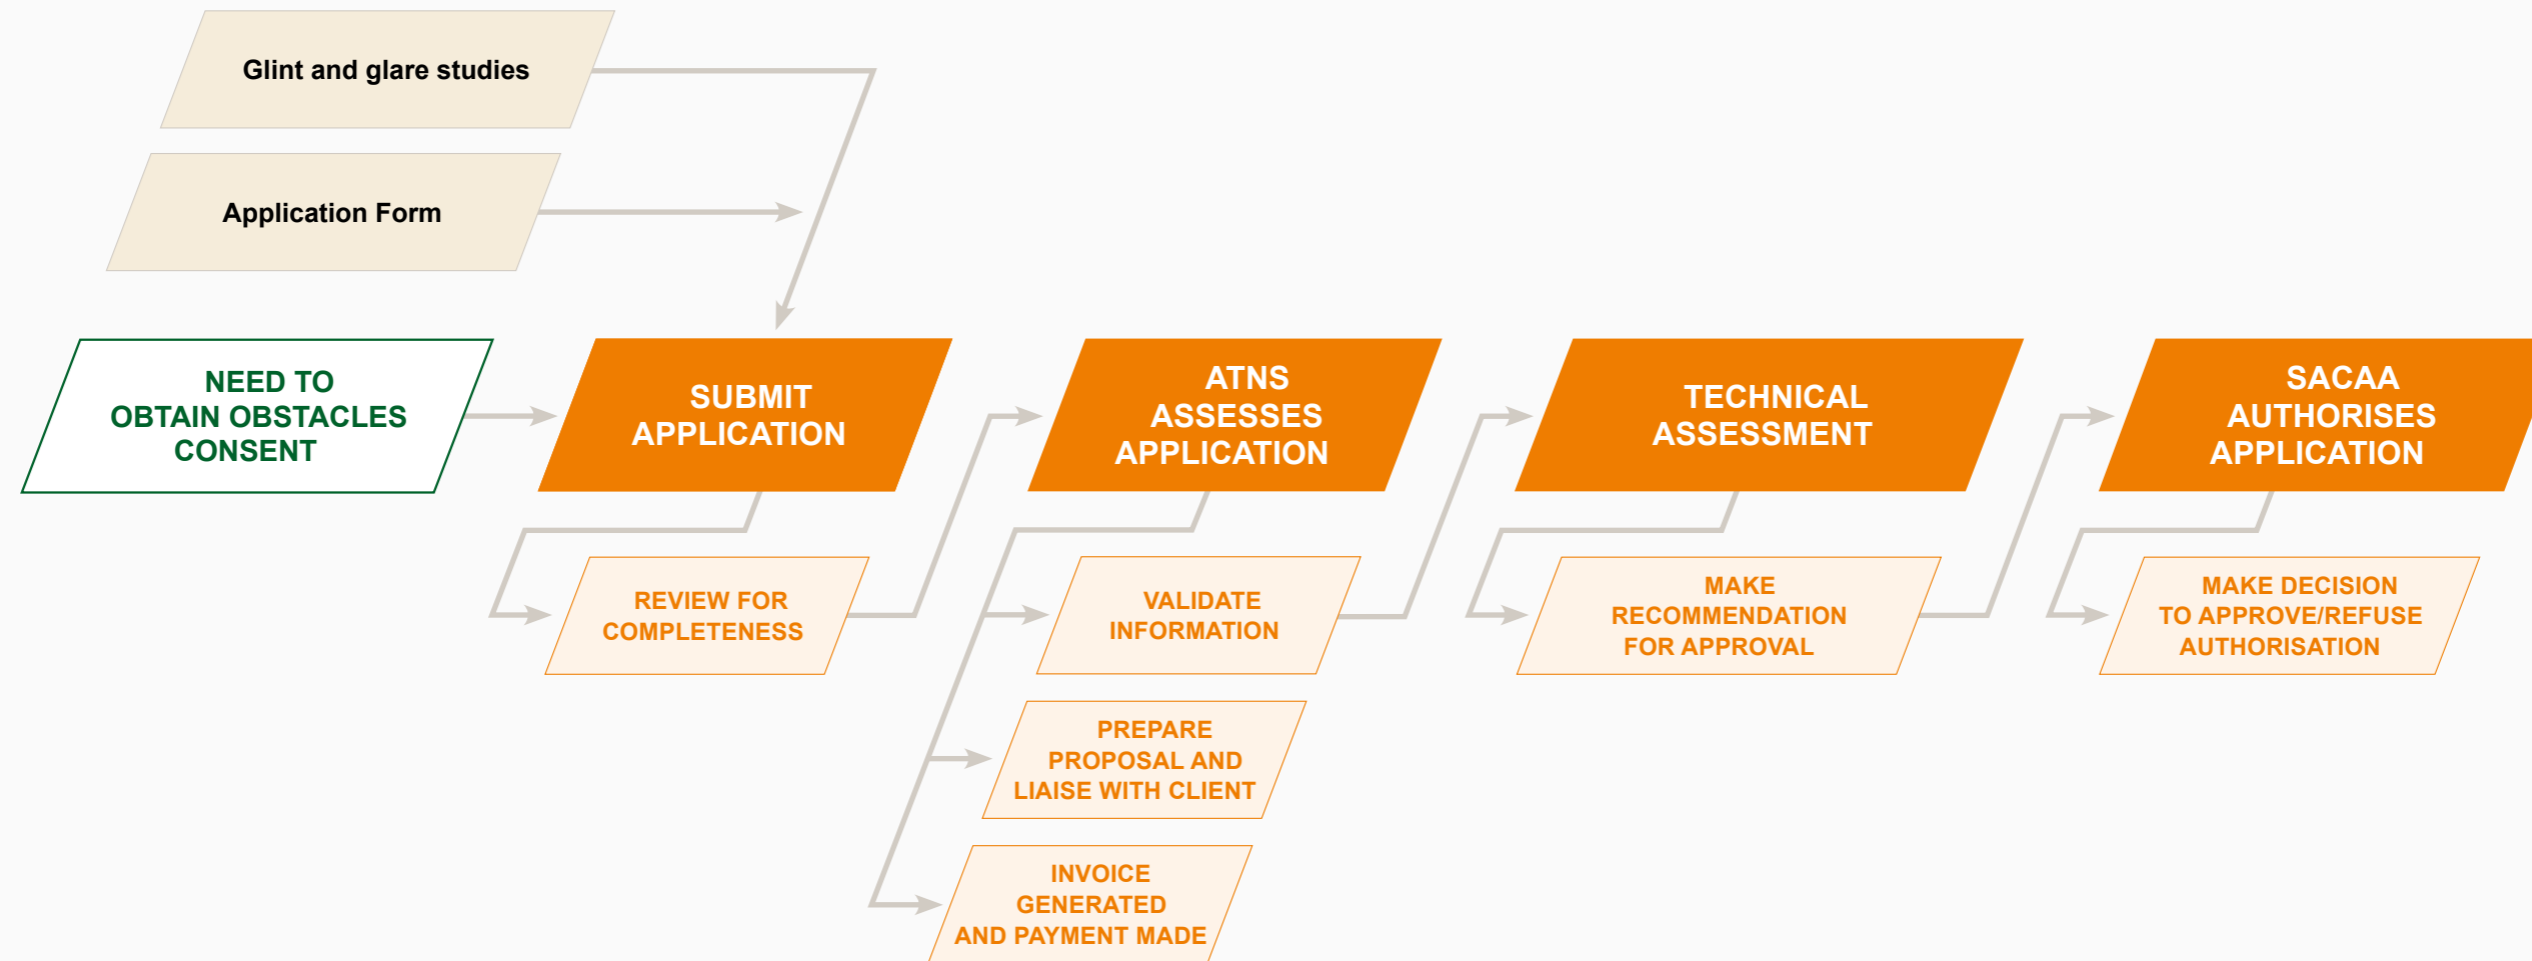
Glint and glare studies

Application Form

NEED TO OBTAIN OBSTACLES CONSENT

SUBMIT APPLICATION

REVIEW FOR COMPLETENESS

ATNS ASSESSES APPLICATION

VALIDATE INFORMATION

PREPARE PROPOSAL AND LIAISE WITH CLIENT

INVOICE GENERATED AND PAYMENT MADE

TECHNICAL ASSESSMENT

MAKE RECOMMENDATION FOR APPROVAL

SACAA AUTHORISES APPLICATION

MAKE DECISION TO APPROVE/REFUSE AUTHORISATION